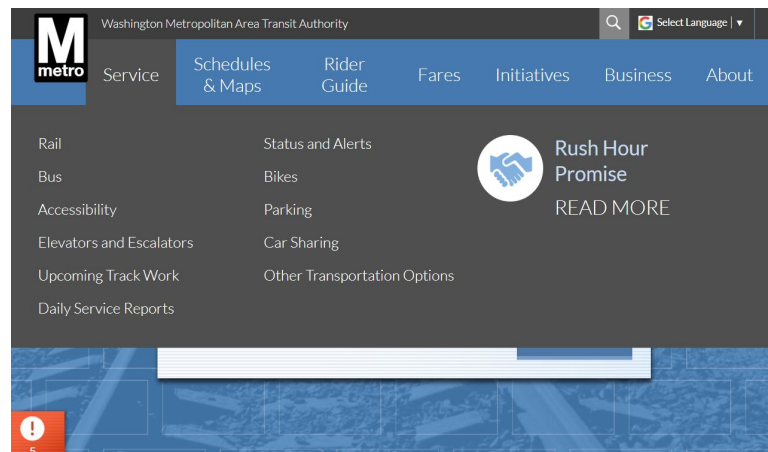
M
metro

Washington Metropolitan Area Transit Authority

Select Language | ▼

Service

Schedules & Maps

Rider Guide

Fares

Initiatives

Business

About

Rail

Bus

Accessibility

Elevators and Escalators

Upcoming Track Work

Daily Service Reports

Status and Alerts

Bikes

Parking

Car Sharing

Other Transportation Options

Rush Hour Promise

READ MORE

5